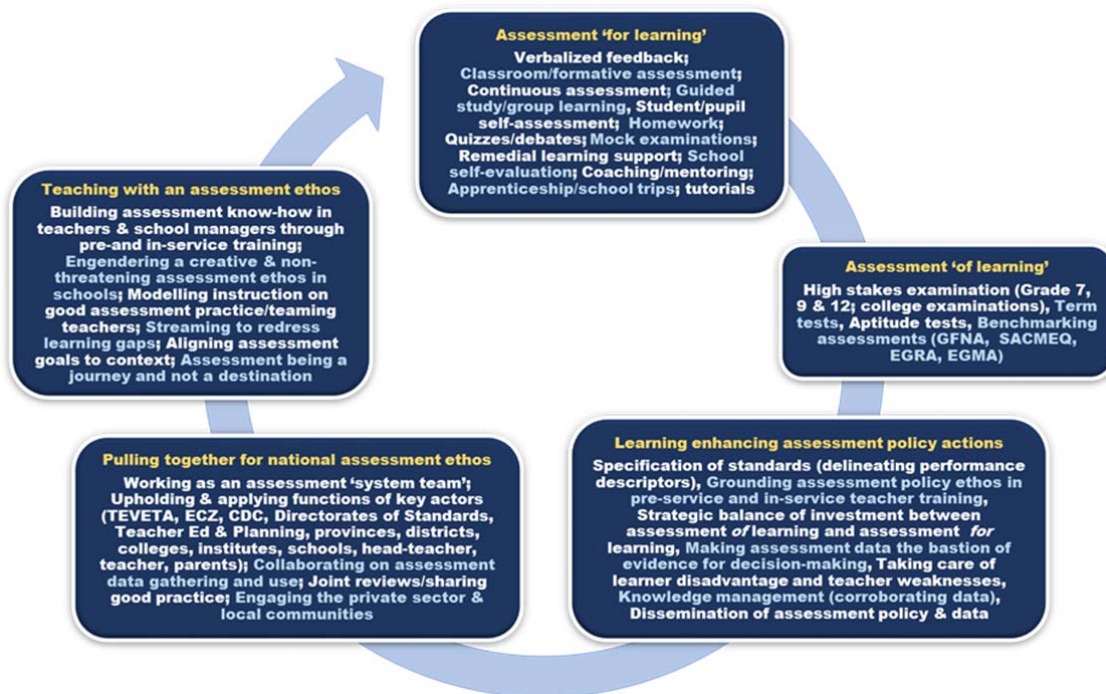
Assessment 'for learning'

Verbalized feedback; Classroom/formative assessment; Continuous assessment; Guided study/group learning, Student/pupil self-assessment; Homework; Quizzes/debates; Mock examinations; Remedial learning support; School self-evaluation; Coaching/mentoring; Apprenticeship/school trips; tutorials

Assessment 'of learning'

High stakes examination (Grade 7, 9 & 12; college examinations), Term tests, Aptitude tests, Benchmarking assessments (GFNA, SACMEQ, EGRA, EGMA)

Learning enhancing assessment policy actions

Specification of standards (delineating performance descriptors), Grounding assessment policy ethos in pre-service and in-service teacher training, Strategic balance of investment between assessment *of* learning and assessment *for* learning, Making assessment data the bastion of evidence for decision-making, Taking care of learner disadvantage and teacher weaknesses, Knowledge management (corroborating data), Dissemination of assessment policy & data

Pulling together for national assessment ethos

Working as an assessment 'system team'; Upholding & applying functions of key actors (TEVETA, ECZ, CDC, Directorates of Standards, Teacher Ed & Planning, provinces, districts, colleges, institutes, schools, head-teacher, teacher, parents); Collaborating on assessment data gathering and use; Joint reviews/sharing good practice; Engaging the private sector & local communities

Teaching with an assessment ethos

Building assessment know-how in teachers & school managers through pre-and in-service training; Engendering a creative & non-threatening assessment ethos in schools; Modelling instruction on good assessment practice/teaming teachers; Streaming to redress learning gaps; Aligning assessment goals to context; Assessment being a journey and not a destination